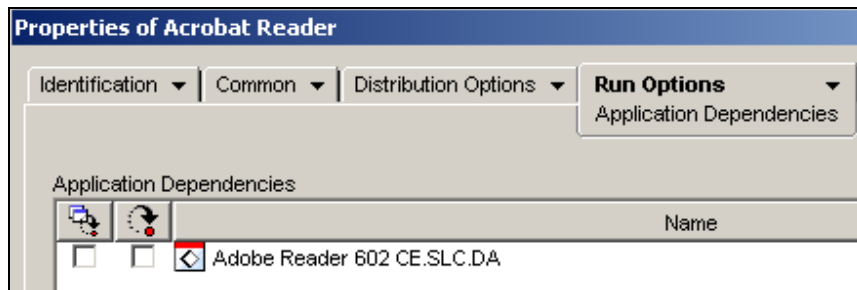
Properties of Acrobat Reader

Identification ▾ | Common ▾ | Distribution Options ▾ | Run Options ▾
Application Dependencies

Application Dependencies

| | | Name |
|---|---|---|
| ☐ | ☐ | Adobe Reader 602 CE.SLC.DA |